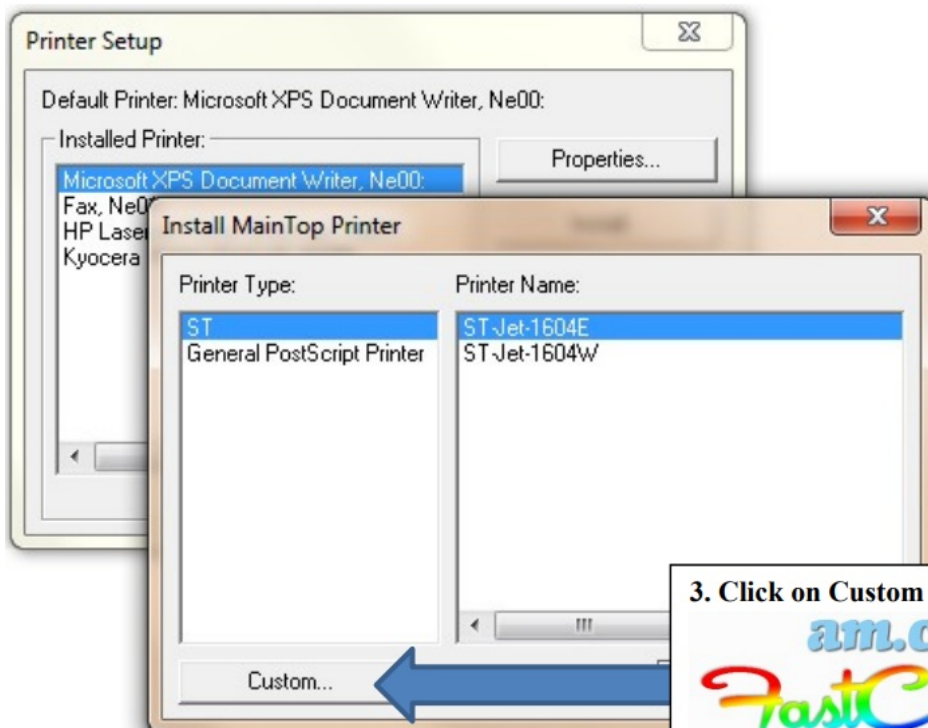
Printer Setup

Default Printer: Microsoft XPS Document Writer, Ne00:

Installed Printer:

Microsoft XPS Document Writer, Ne00:
Fax, Ne0
HP Laser
Kyocera

Properties...

Install MainTop Printer

Printer Type:

ST
General PostScript Printer

Printer Name:

ST-Jet-1604E
ST-Jet-1604W

Custom...

3. Click on Custom

am.c

FastC